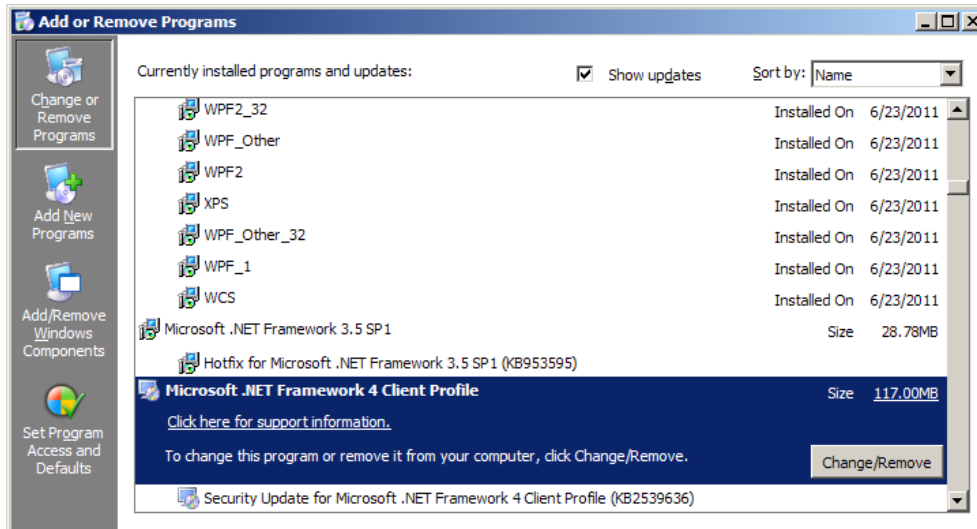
Add or Remove Programs

Change or Remove Programs

Add New Programs

Add/Remove Windows Components

Set Program Access and Defaults

Currently installed programs and updates:

Show updates

Sort by: Name

| | | |
|---|---|---|
| WPF2_32 | Installed On | 6/23/2011 |
| WPF_Other | Installed On | 6/23/2011 |
| WPF2 | Installed On | 6/23/2011 |
| XPS | Installed On | 6/23/2011 |
| WPF_Other_32 | Installed On | 6/23/2011 |
| WPF_1 | Installed On | 6/23/2011 |
| WCS | Installed On | 6/23/2011 |
| Microsoft .NET Framework 3.5 SP1 | Size | 28.78MB |
| Hotfix for Microsoft .NET Framework 3.5 SP1 (KB953595) | | |
| Microsoft .NET Framework 4 Client Profile | Size | 117.00MB |

Click here for support information.

To change this program or remove it from your computer, click Change/Remove.

Change/Remove

Security Update for Microsoft .NET Framework 4 Client Profile (KB2539636)